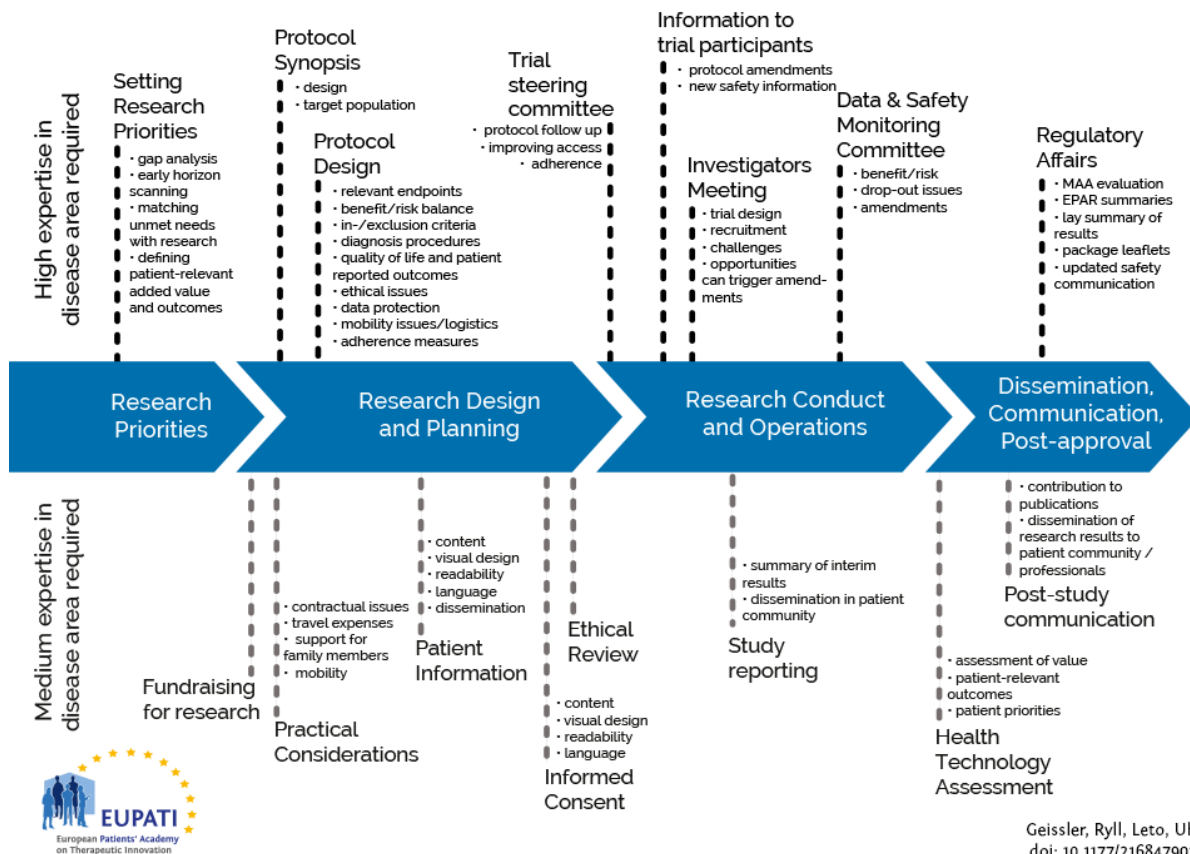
High expertise in disease area required

Setting Research Priorities
• gap analysis
• early horizon scanning
• matching unmet needs with research
• defining patient-relevant added value and outcomes

Protocol Synopsis
• design
• target population

Protocol Design
• relevant endpoints
• benefit/risk balance
• in-/exclusion criteria
• diagnosis procedures
• quality of life and patient reported outcomes
• ethical issues
• data protection
• mobility issues/logistics
• adherence measures

Trial steering committee
• protocol follow up
• improving access
• adherence

Information to trial participants
• protocol amendments
• new safety information

Investigators Meeting
• trial design
• recruitment
• challenges
• opportunities
can trigger amendments

Data & Safety Monitoring Committee
• benefit/risk
• drop-out issues
• amendments

Regulatory Affairs
• MAA evaluation
• EPAR summaries
• lay summary of results
• package leaflets
• updated safety communication

Research Priorities

Research Design and Planning

Research Conduct and Operations

Dissemination, Communication, Post-approval

Medium expertise in disease area required

Fundraising for research

• contractual issues
• travel expenses
• support for family members
• mobility
Practical Considerations

• content
• visual design
• readability
• language
• dissemination
Patient Information

Ethical Review

• content
• visual design
• readability
• language
Informed Consent

• summary of interim results
• dissemination in patient community
Study reporting

• assessment of value
• patient-relevant outcomes
• patient priorities
Health Technology Assessment

• contribution to publications
• dissemination of research results to patient community / professionals
Post-study communication

EUPATI
European Patients' Academy on Therapeutic Innovation

Geissler, Ryll, Leto, Ul
doi: 10.1177/21684790